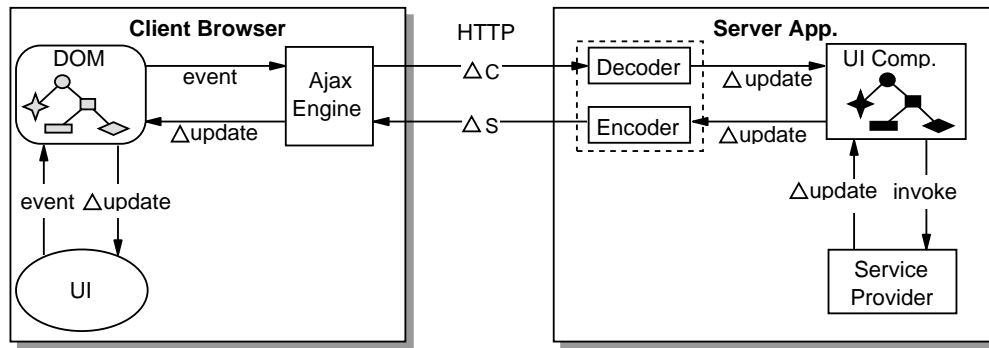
Client Browser

DOM

event

Ajax Engine

$\triangle$update

event $\triangle$update

UI

HTTP

$\triangle$C

$\triangle$S

Server App.

Decoder

Encoder

$\triangle$update

$\triangle$update

UI Comp.

$\triangle$update

invoke

Service Provider